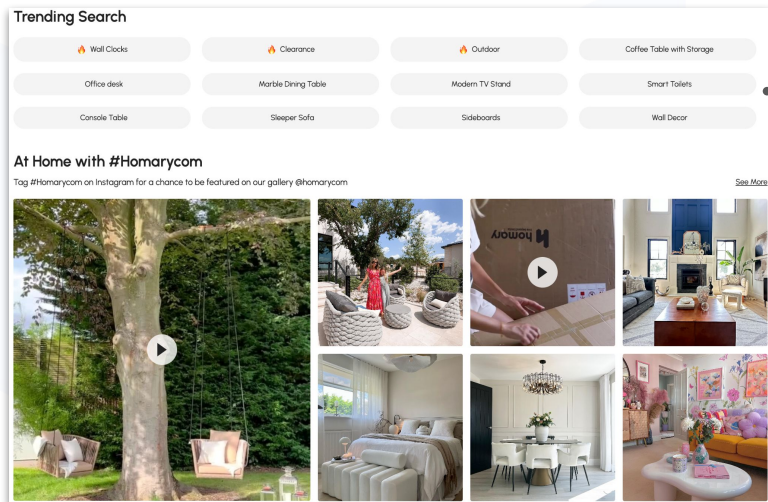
Trending Search

Wall Clocks
Clearance
Outdoor
Coffee Table with Storage
Office desk
Marble Dining Table
Modern TV Stand
Smart Toilets
Console Table
Sleeper Sofa
Sideboards
Wall Decor

At Home with #Homarycom

Tag #Homarycom on Instagram for a chance to be featured on our gallery @homarycom

See More

homary